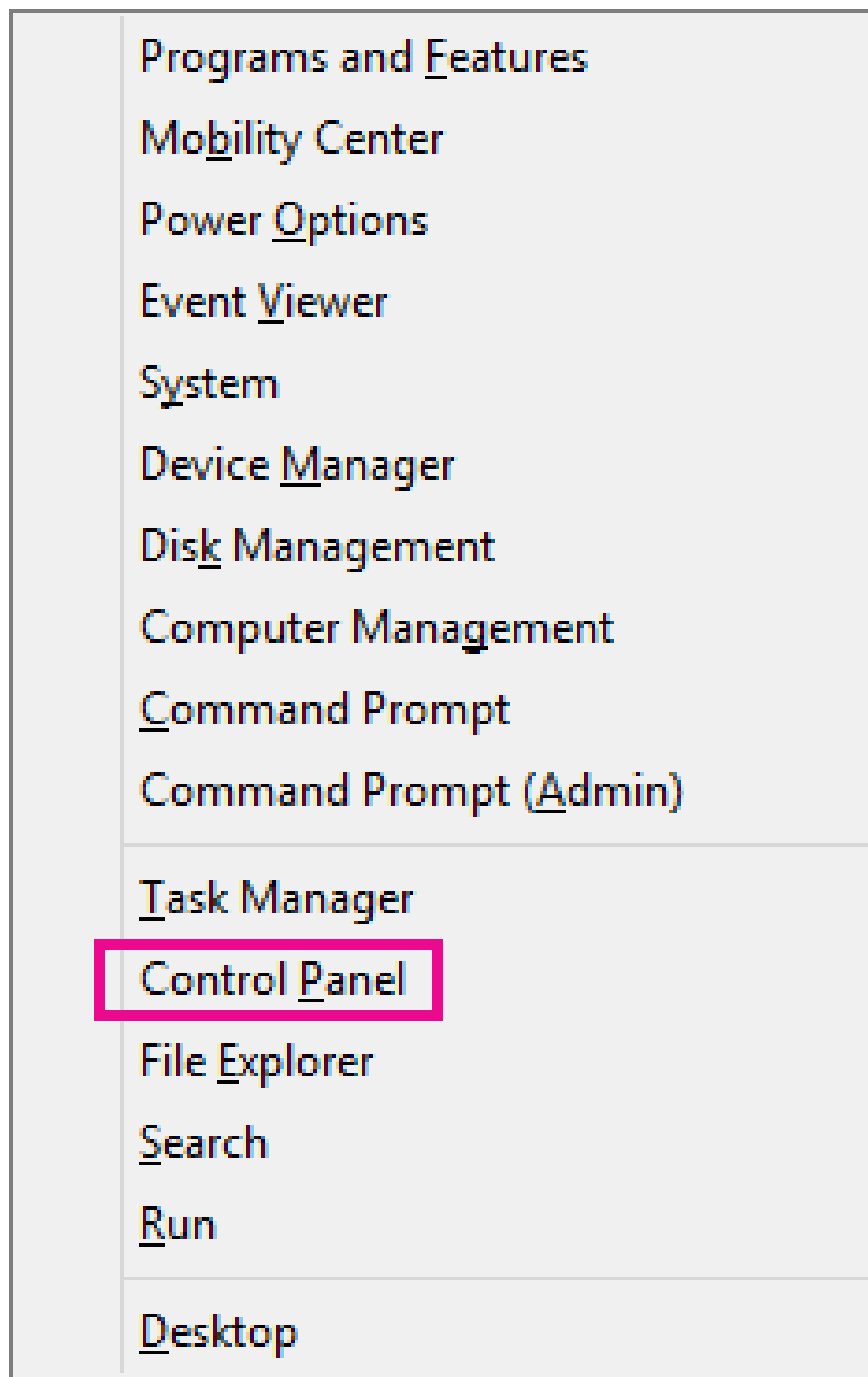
Programs and Features
Mobility Center
Power Options
Event Viewer
System
Device Manager
Disk Management
Computer Management
Command Prompt
Command Prompt (Admin)

Task Manager
Control Panel
File Explorer
Search
Run

Desktop